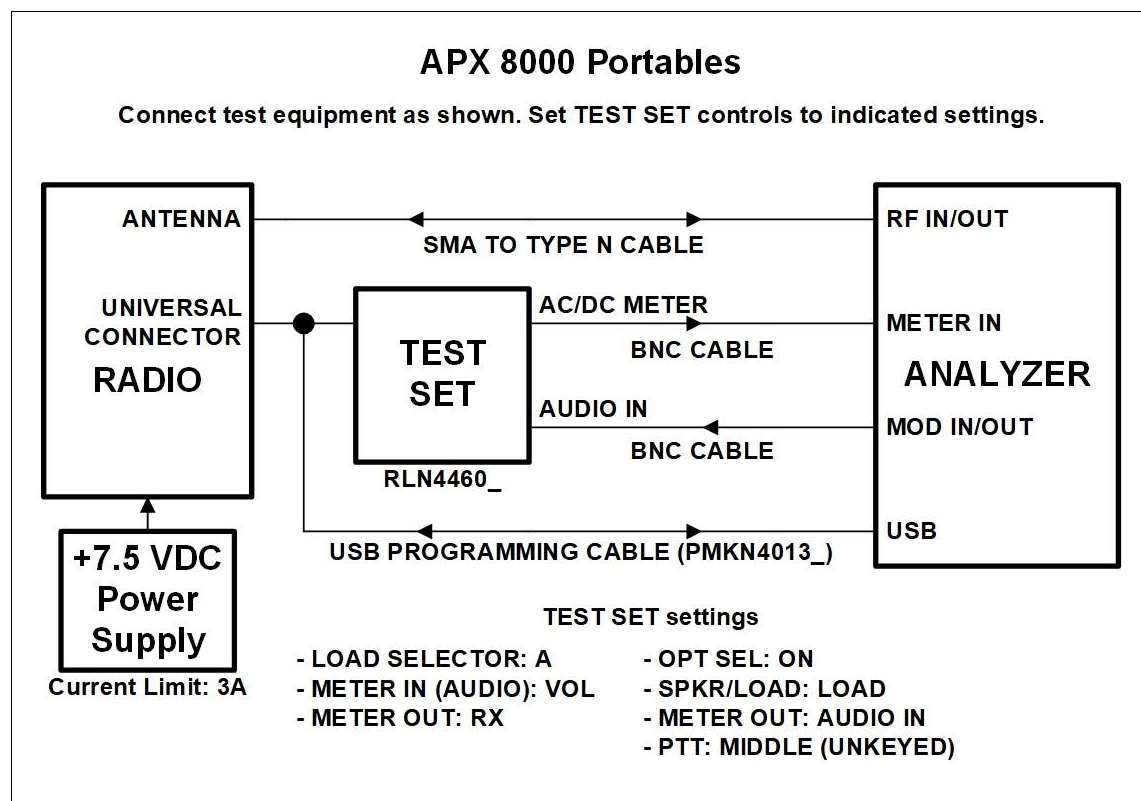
APX 8000 Portables

Connect test equipment as shown. Set TEST SET controls to indicated settings.

ANTENNA

SMA TO TYPE N CABLE

RF IN/OUT

UNIVERSAL CONNECTOR

RADIO

TEST SET

RLN4460_

AC/DC METER

BNC CABLE

METER IN

ANALYZER

AUDIO IN

BNC CABLE

MOD IN/OUT

USB

USB PROGRAMMING CABLE (PMKN4013_)

+7.5 VDC Power Supply

Current Limit: 3A

TEST SET settings

- LOAD SELECTOR: A
- METER IN (AUDIO): VOL
- METER OUT: RX

- OPT SEL: ON
- SPKR/LOAD: LOAD
- METER OUT: AUDIO IN
- PTT: MIDDLE (UNKEYED)